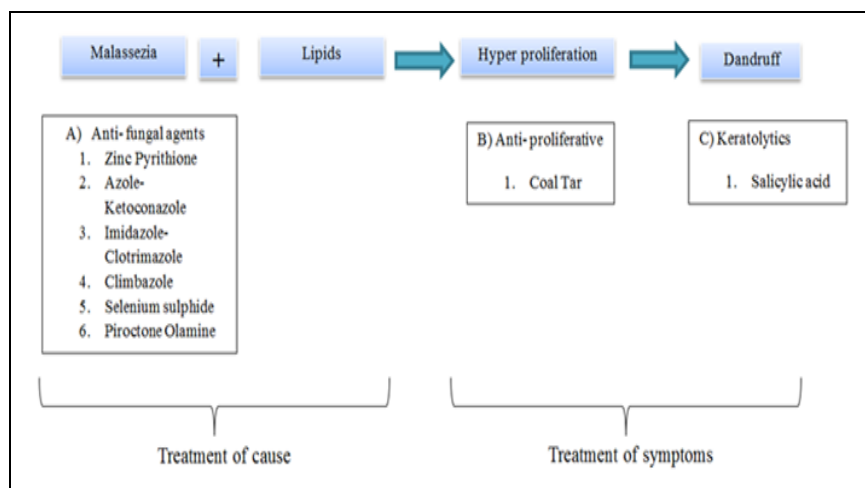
Malassezia + Lipids Hyper proliferation Dandruff

A) Anti-fungal agents
1. Zinc Pyrithione
2. Azole-Ketoconazole
3. Imidazole-Clotrimazole
4. Climbazole
5. Selenium sulphide
6. Piroctone Olamine

B) Anti-proliferative
1. Coal Tar

C) Keratolytics
1. Salicylic acid

Treatment of cause

Treatment of symptoms